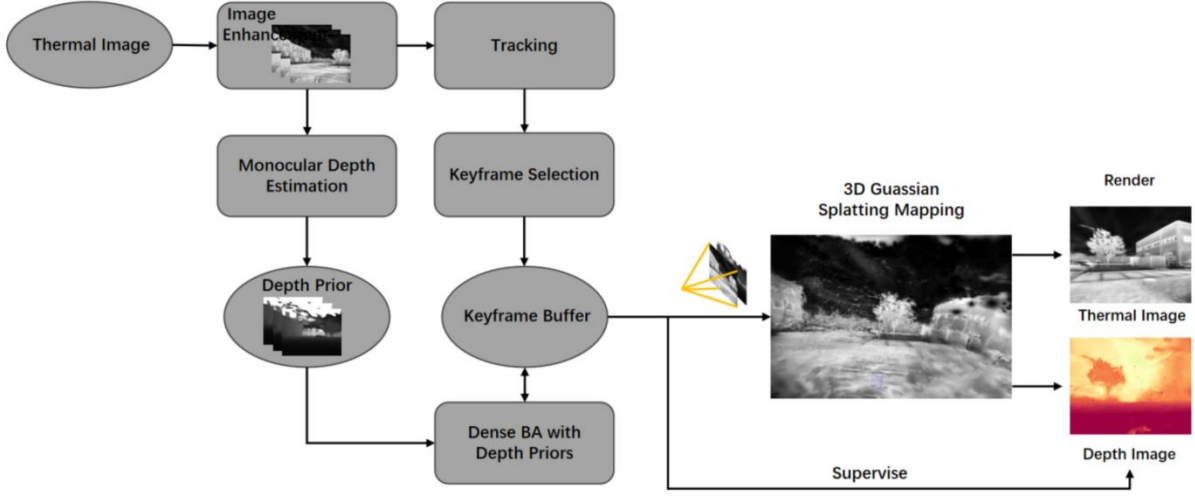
Thermal Image

Image Enhance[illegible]

Tracking

Monocular Depth Estimation

Keyframe Selection

Depth Prior

Keyframe Buffer

Dense BA with Depth Priors

3D Guassian Splatting Mapping

Render

Thermal Image

Depth Image

Supervise